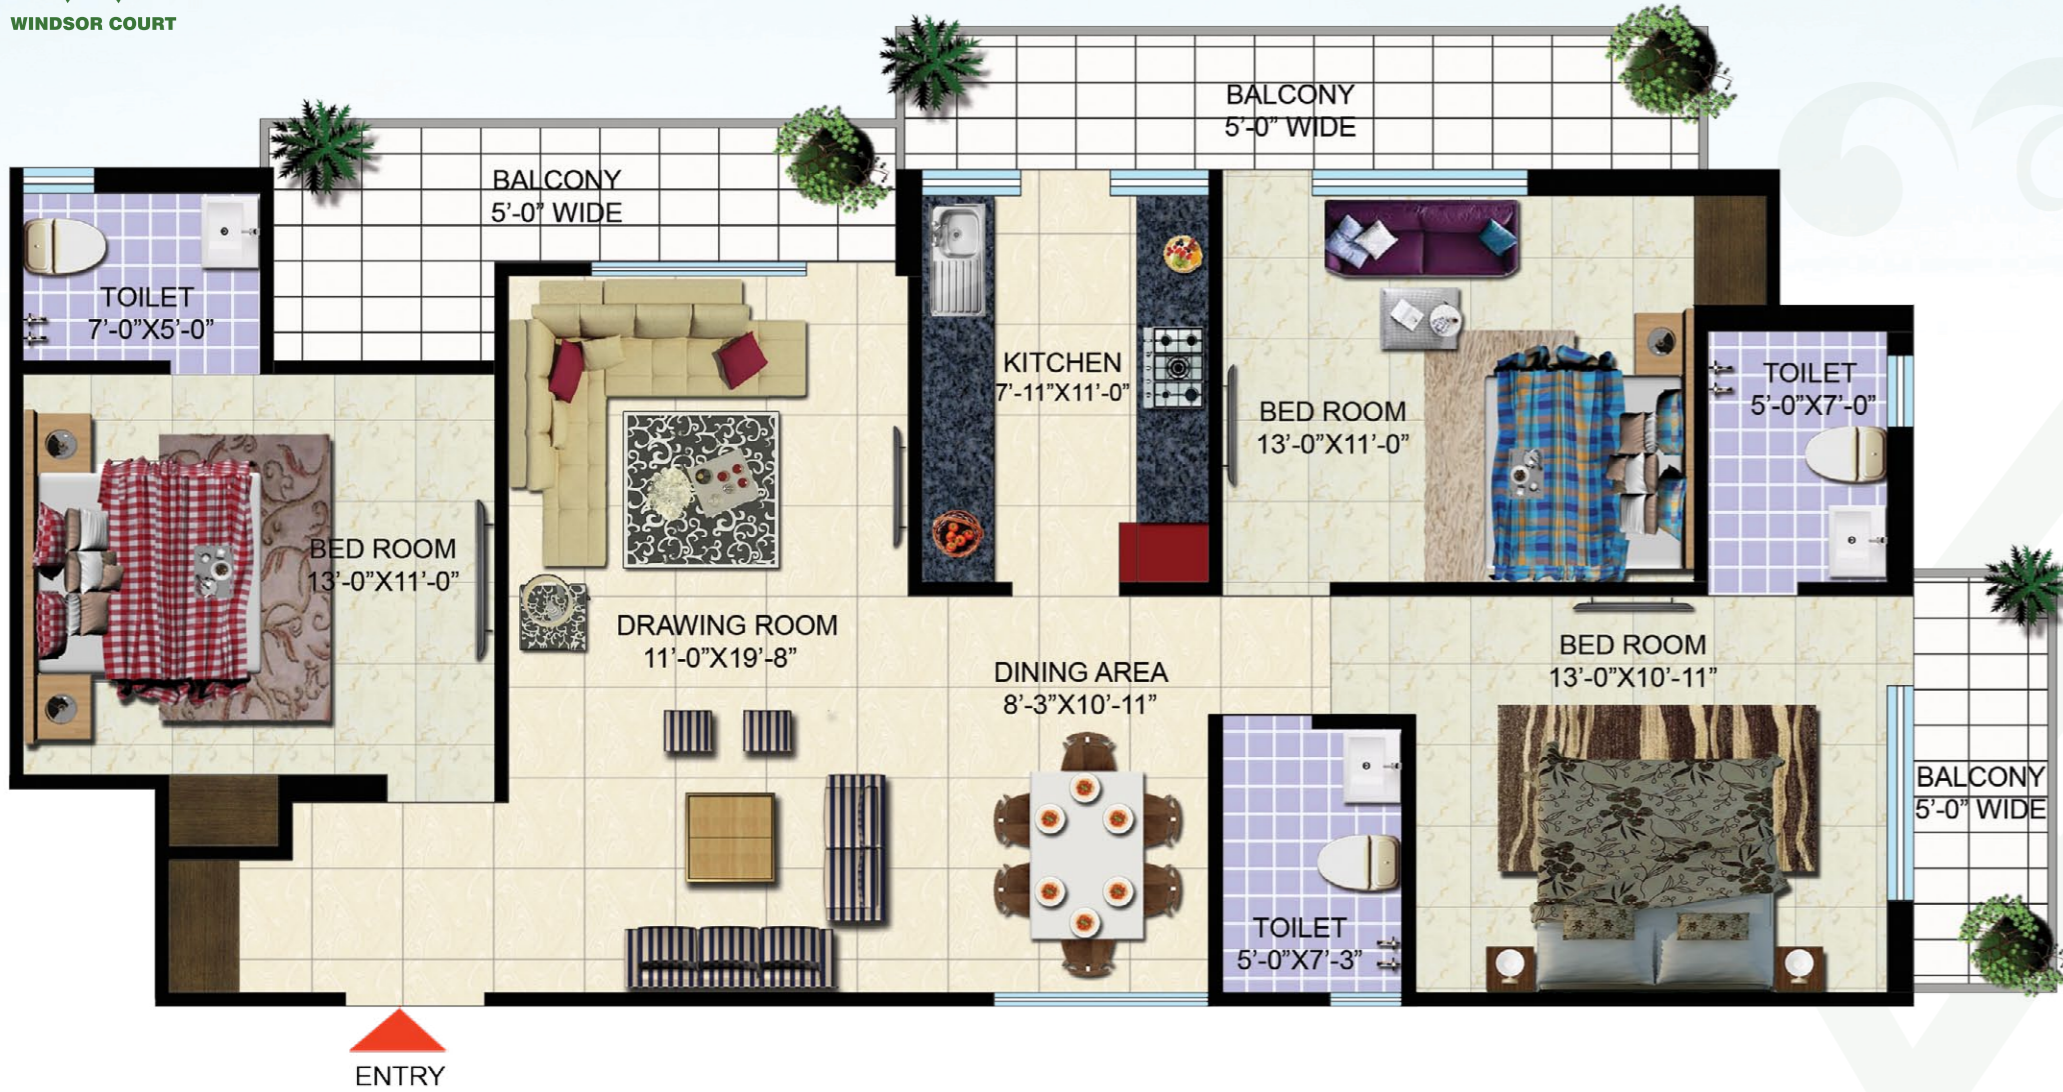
WINDSOR COURT

BALCONY
5'-0" WIDE

BALCONY
5'-0" WIDE

TOILET
7'-0"X5'-0"

KITCHEN
7'-11"X11'-0"

BED ROOM
13'-0"X11'-0"

TOILET
5'-0"X7'-0"

BED ROOM
13'-0"X11'-0"

DRAWING ROOM
11'-0"X19'-8"

DINING AREA
8'-3"X10'-11"

BED ROOM
13'-0"X10'-11"

BALCONY
5'-0" WIDE

TOILET
5'-0"X7'-3"

ENTRY